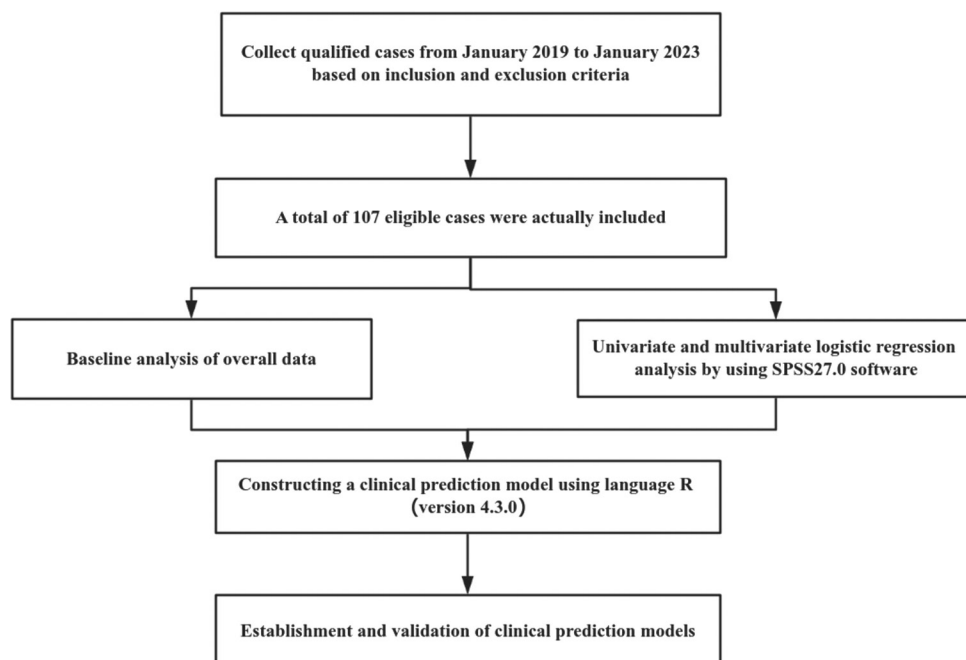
Collect qualified cases from January 2019 to January 2023 based on inclusion and exclusion criteria

A total of 107 eligible cases were actually included

Baseline analysis of overall data

Univariate and multivariate logistic regression analysis by using SPSS27.0 software

Constructing a clinical prediction model using language R (version 4.3.0)

Establishment and validation of clinical prediction models